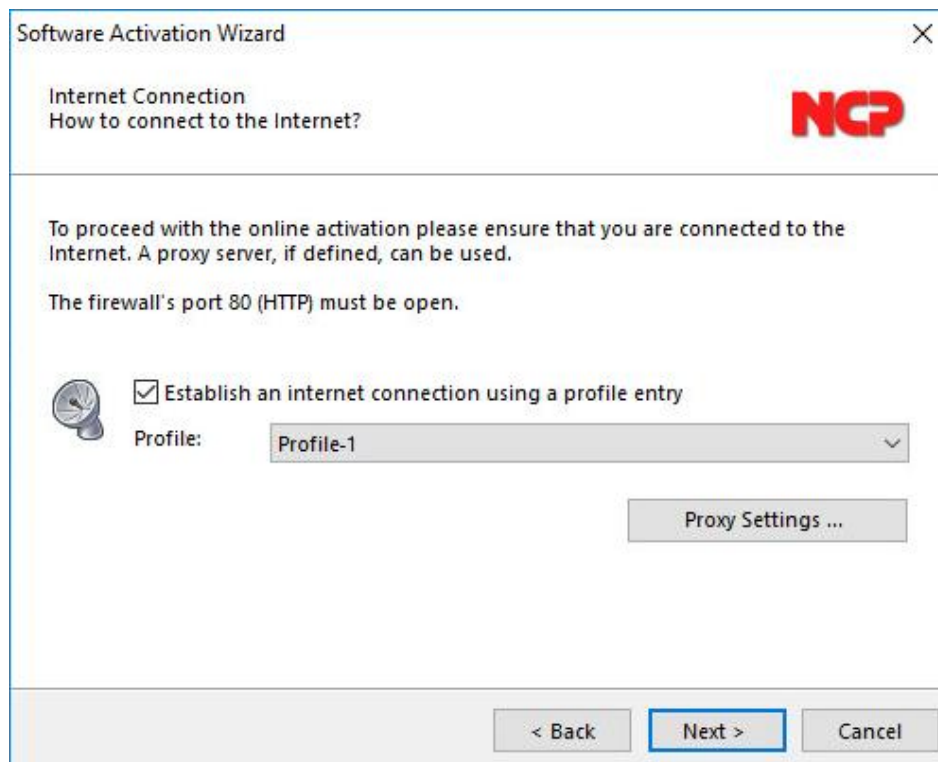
Software Activation Wizard

×

Internet Connection
How to connect to the Internet?

NCP

To proceed with the online activation please ensure that you are connected to the Internet. A proxy server, if defined, can be used.

The firewall's port 80 (HTTP) must be open.

☑ Establish an internet connection using a profile entry

Profile: Profile-1

Proxy Settings ...

< Back

Next >

Cancel